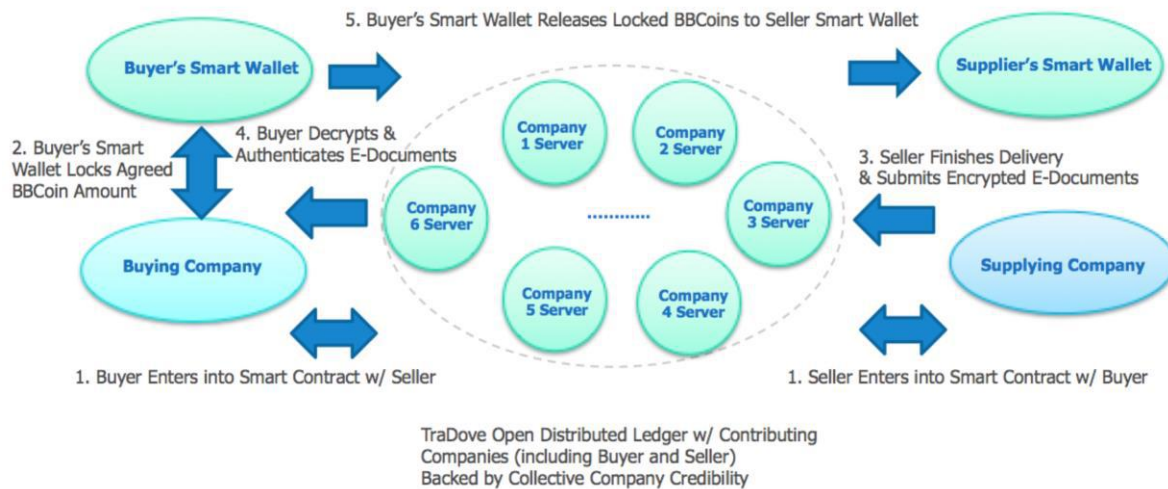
5. Buyer's Smart Wallet Releases Locked BBCoins to Seller Smart Wallet

Buyer's Smart Wallet

Supplier's Smart Wallet

2. Buyer's Smart Wallet Locks Agreed BBCoin Amount

4. Buyer Decrypts & Authenticates E-Documents

Company 1 Server

Company 2 Server

3. Seller Finishes Delivery & Submits Encrypted E-Documents

Company 6 Server

............

Company 3 Server

Buying Company

Supplying Company

Company 5 Server

Company 4 Server

1. Buyer Enters into Smart Contract w/ Seller

1. Seller Enters into Smart Contract w/ Buyer

TraDove Open Distributed Ledger w/ Contributing Companies (including Buyer and Seller) Backed by Collective Company Credibility